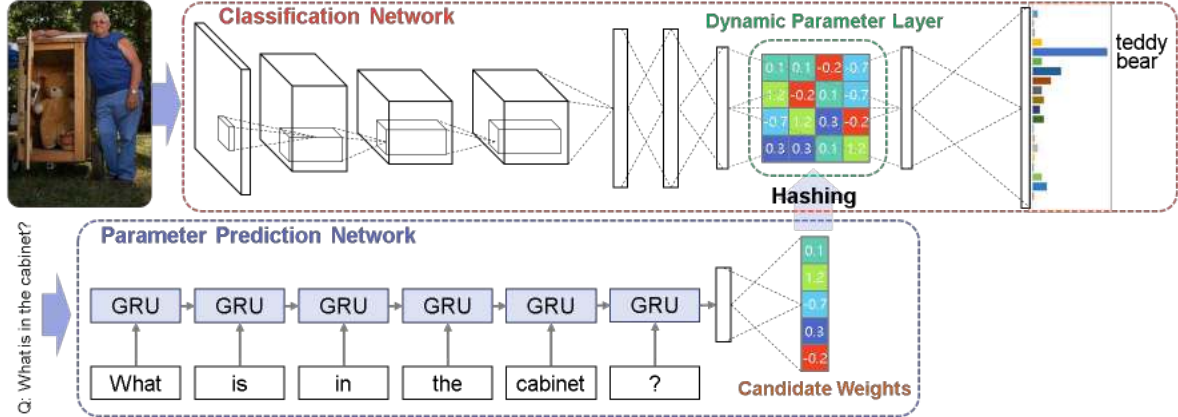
Classification Network

Dynamic Parameter Layer

| 0.1 | 0.1 | -0.2 | -0.7 |
|---|---|---|---|
| 1.2 | -0.2 | 0.1 | -0.7 |
| -0.7 | 1.2 | 0.3 | -0.2 |
| 0.3 | 0.3 | 0.1 | 1.2 |

teddy bear

Hashing

Q: What is in the cabinet?

Parameter Prediction Network

GRU GRU GRU GRU GRU GRU

What is in the cabinet ?

0.1
1.2
-0.7
0.3
-0.2

Candidate Weights